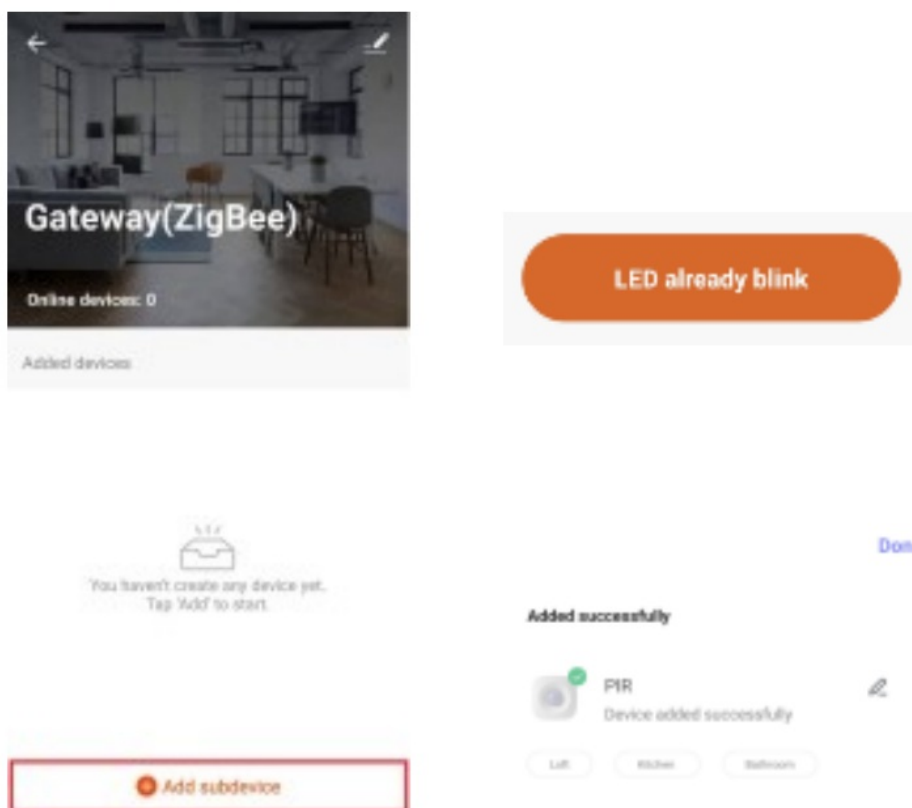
Gateway(ZigBee)

Online devices: 0

Added devices

You haven't create any device yet.
Tap 'Add' to start.

Add subdevice

LED already blink

Don

Added successfully

PIR

Device added successfully

Left

Kitchen

Bathroom